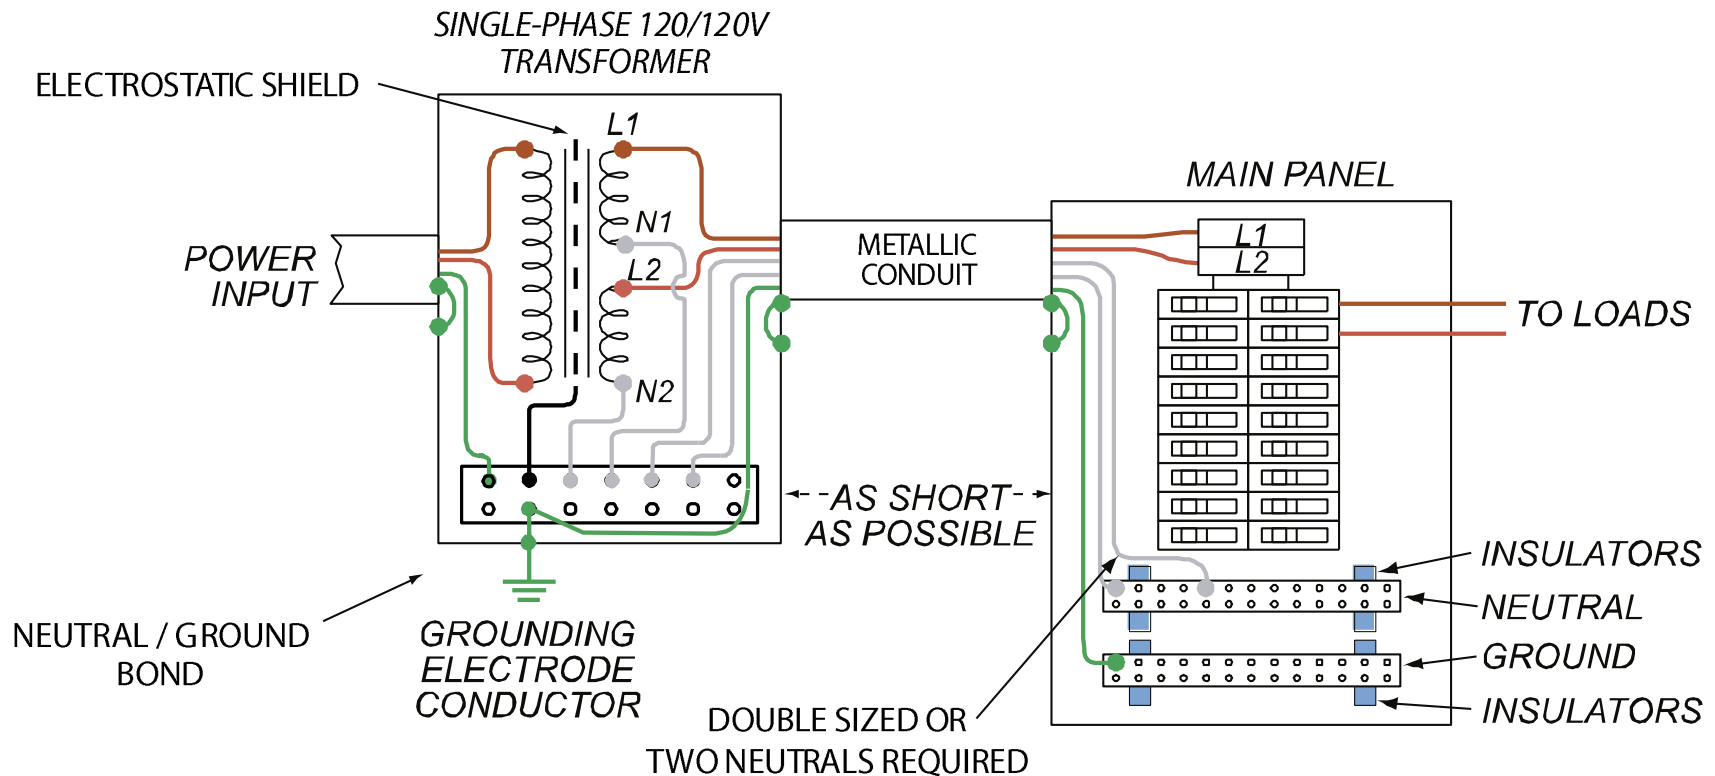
SINGLE-PHASE 120/120V TRANSFORMER

ELECTROSTATIC SHIELD

L1

N1

L2

N2

POWER INPUT

METALLIC CONDUIT

MAIN PANEL

L1

L2

TO LOADS

AS SHORT AS POSSIBLE

INSULATORS

NEUTRAL

GROUND

INSULATORS

NEUTRAL / GROUND BOND

GROUNDING ELECTRODE CONDUCTOR

DOUBLE SIZED OR TWO NEUTRALS REQUIRED